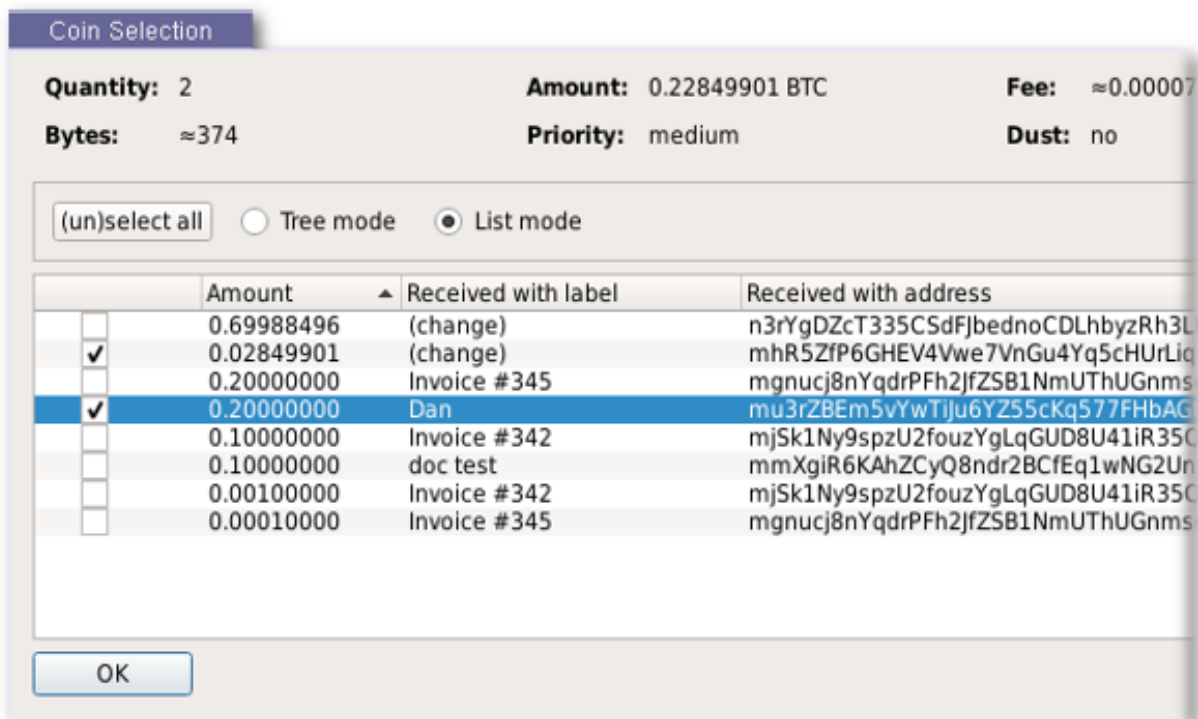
Coin Selection

Quantity: 2
Amount: 0.22849901 BTC
Fee: ≈0.00007
Bytes: ≈374
Priority: medium
Dust: no

(un)select all
Tree mode
List mode

| | Amount | Received with label | Received with address |
|---|---|---|---|
| | 0.69988496 | (change) | n3rYgDZcT335CSdFJbednoCDLhbyzRh3L |
| ✔ | 0.02849901 | (change) | mhR5ZfP6GHEV4Vwe7VnGu4Yq5cHUrLiq |
| | 0.20000000 | Invoice #345 | mgnucj8nYqdrPFh2JfZSB1NmUThUGnms |
| ✔ | 0.20000000 | Dan | mu3rZBEm5vYwTiJu6YZ55cKq577FHbAG |
| | 0.10000000 | Invoice #342 | mjSk1Ny9spzU2fouzYgLqGUD8U41iR35C |
| | 0.10000000 | doc test | mmXgiR6KAhZCyQ8ndr2BCfEq1wNG2Un |
| | 0.00100000 | Invoice #342 | mjSk1Ny9spzU2fouzYgLqGUD8U41iR35C |
| | 0.00010000 | Invoice #345 | mgnucj8nYqdrPFh2JfZSB1NmUThUGnms |

OK